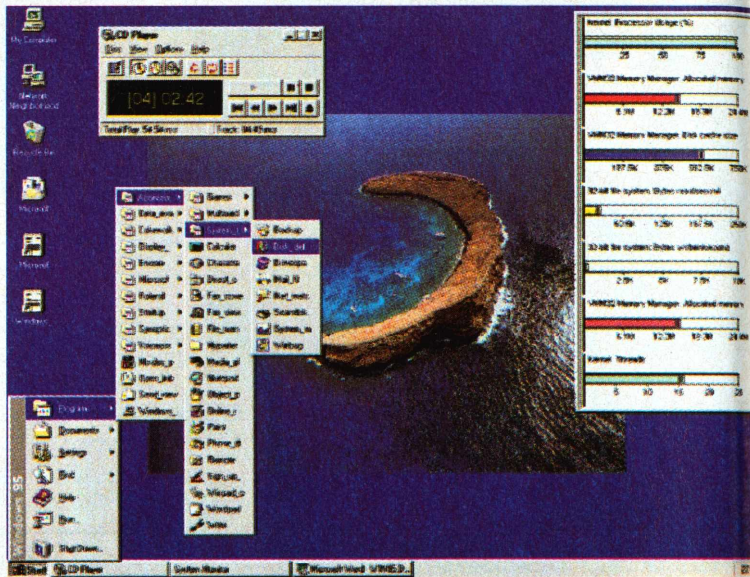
My Computer

Network Neighborhood

Recycle Bin

CD Player

Disc View Options Help

[04] 02:42

Total Play: 54:56 m:s

Track: 04:45 m:s

Kernel: Processor Usage (%)

25 50 75 100

VMM32 Memory Manager: Allocated memory

VMM32 Memory Manager: Disk cache size

32-bit file system: Bytes read/second

32-bit file system: Bytes written/second

VMM32 Memory Manager: Allocated memory

Kernel: Threads

5 10 15 20 25

Accessories

Games

Multimedia

System Tools

Backup

Disk def

Calculator

Character

Programs

Documents

Settings

Find

Help

Run...

Shut Down...

Windows 95

Start

CD Player

System Monitor

Microsoft Word - WIN95.D